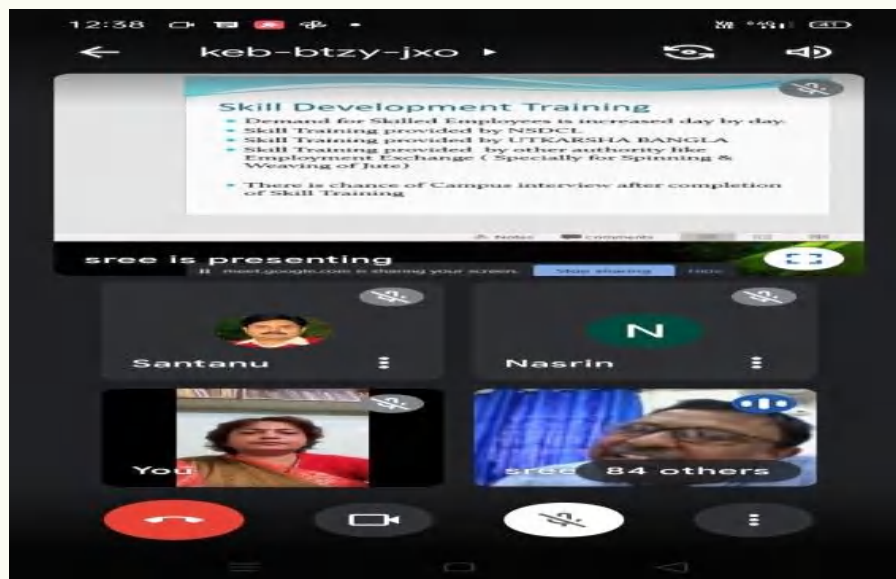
12:38

keb-btzy-jxo ▸

Skill Development Training
• Demand for Skilled Employees is increased day by day.
• Skill Training provided by NSDCL
• Skill Training provided by UTKARSHA BANGLA
• Skill Training provided by other authority like Employment Exchange ( Specially for Spinning & Weaving of Jute)
• There is chance of Campus interview after completion of Skill Training

Notes Comments

sree is presenting

meet.google.com is sharing your screen. Stop sharing Hide

Santanu

N
Nasrin

You

sree 84 others